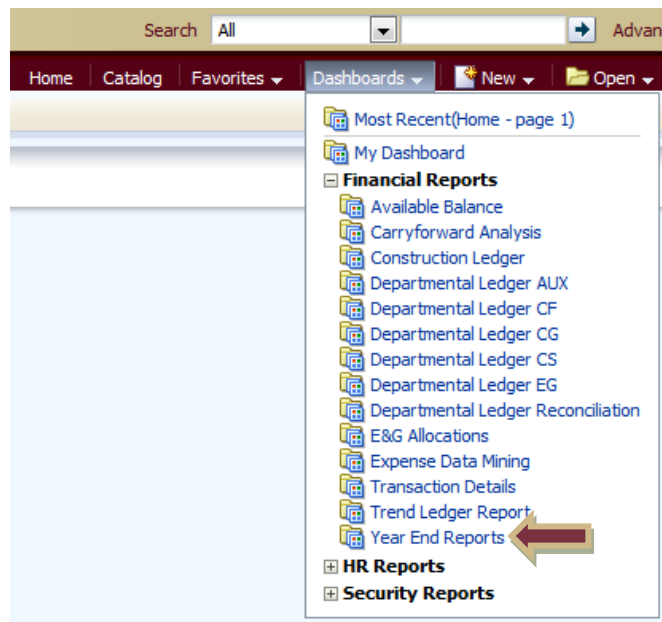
Search All Advan

Home Catalog Favorites Dashboards New Open

Most Recent(Home - page 1)
My Dashboard
Financial Reports
Available Balance
Carryforward Analysis
Construction Ledger
Departmental Ledger AUX
Departmental Ledger CF
Departmental Ledger CG
Departmental Ledger CS
Departmental Ledger EG
Departmental Ledger Reconciliation
E&G Allocations
Expense Data Mining
Transaction Details
Trend Ledger Report
Year End Reports
HR Reports
Security Reports